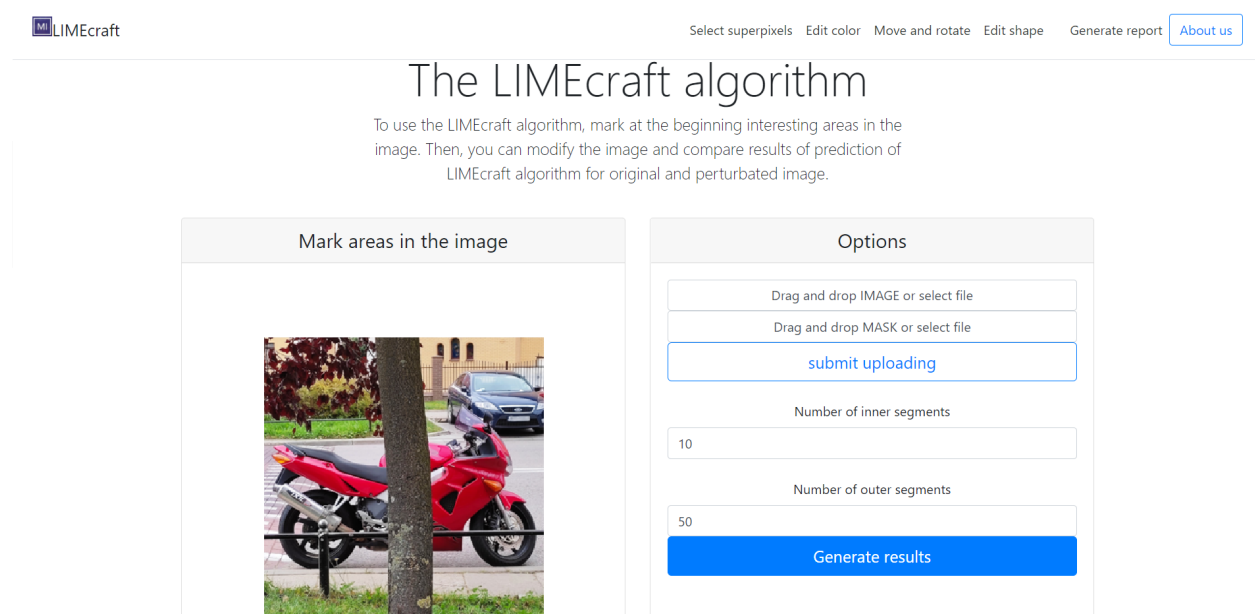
MI LIMEcraft

Select superpixels Edit color Move and rotate Edit shape Generate report About us

The LIMEcraft algorithm

To use the LIMEcraft algorithm, mark at the beginning interesting areas in the image. Then, you can modify the image and compare results of prediction of LIMEcraft algorithm for original and perturbated image.

Mark areas in the image

Options

Drag and drop IMAGE or select file

Drag and drop MASK or select file

submit uploading

Number of inner segments

10

Number of outer segments

50

Generate results